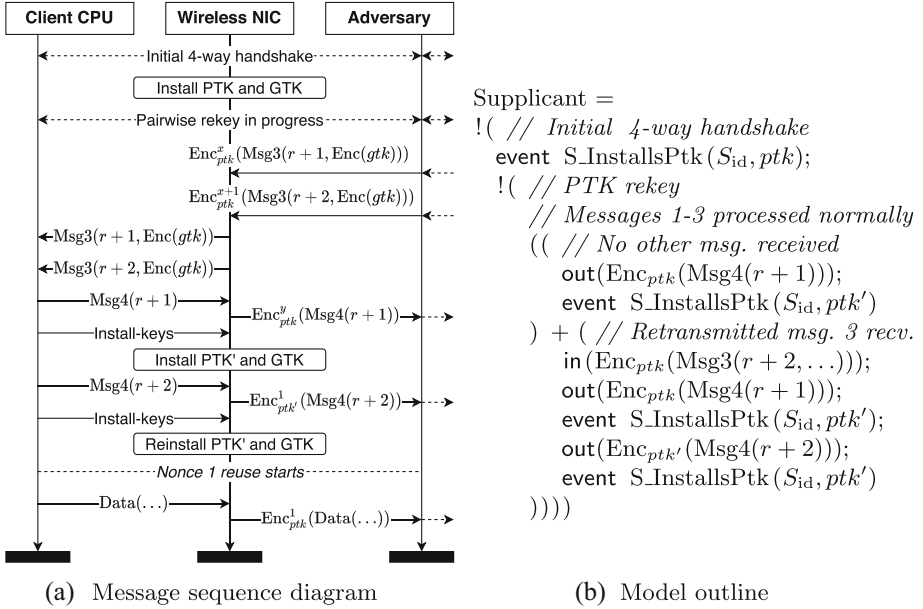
Client CPU

Wireless NIC

Adversary

Initial 4-way handshake

Install PTK and GTK

Pairwise rekey in progress

$\text{Enc}^{x}_{ptk}(\text{Msg3}(r+1, \text{Enc}(gtk)))$

$\text{Enc}^{x+1}_{ptk}(\text{Msg3}(r+2, \text{Enc}(gtk)))$

$\text{Msg3}(r+1, \text{Enc}(gtk))$

$\text{Msg3}(r+2, \text{Enc}(gtk))$

$\text{Msg4}(r+1)$

$\text{Enc}^{y}_{ptk}(\text{Msg4}(r+1))$

Install-keys

Install PTK' and GTK

$\text{Msg4}(r+2)$

$\text{Enc}^{1}_{ptk'}(\text{Msg4}(r+2))$

Install-keys

Reinstall PTK' and GTK

Nonce 1 reuse starts

$\text{Data}(\ldots)$

$\text{Enc}^{1}_{ptk}(\text{Data}(\ldots))$

(a) Message sequence diagram

Supplicant =
!( // Initial 4-way handshake
event $\text{S\_InstallsPtk}(S_{\text{id}}, ptk)$;
!( // PTK rekey
// Messages 1-3 processed normally
(( // No other msg. received
$\text{out}(\text{Enc}_{ptk}(\text{Msg4}(r+1)))$;
event $\text{S\_InstallsPtk}(S_{\text{id}}, ptk')$
) + ( // Retransmitted msg. 3 recv.
$\text{in}(\text{Enc}_{ptk}(\text{Msg3}(r+2, \ldots)))$;
$\text{out}(\text{Enc}_{ptk}(\text{Msg4}(r+1)))$;
event $\text{S\_InstallsPtk}(S_{\text{id}}, ptk')$;
$\text{out}(\text{Enc}_{ptk'}(\text{Msg4}(r+2)))$;
event $\text{S\_InstallsPtk}(S_{\text{id}}, ptk')$
))))

(b) Model outline